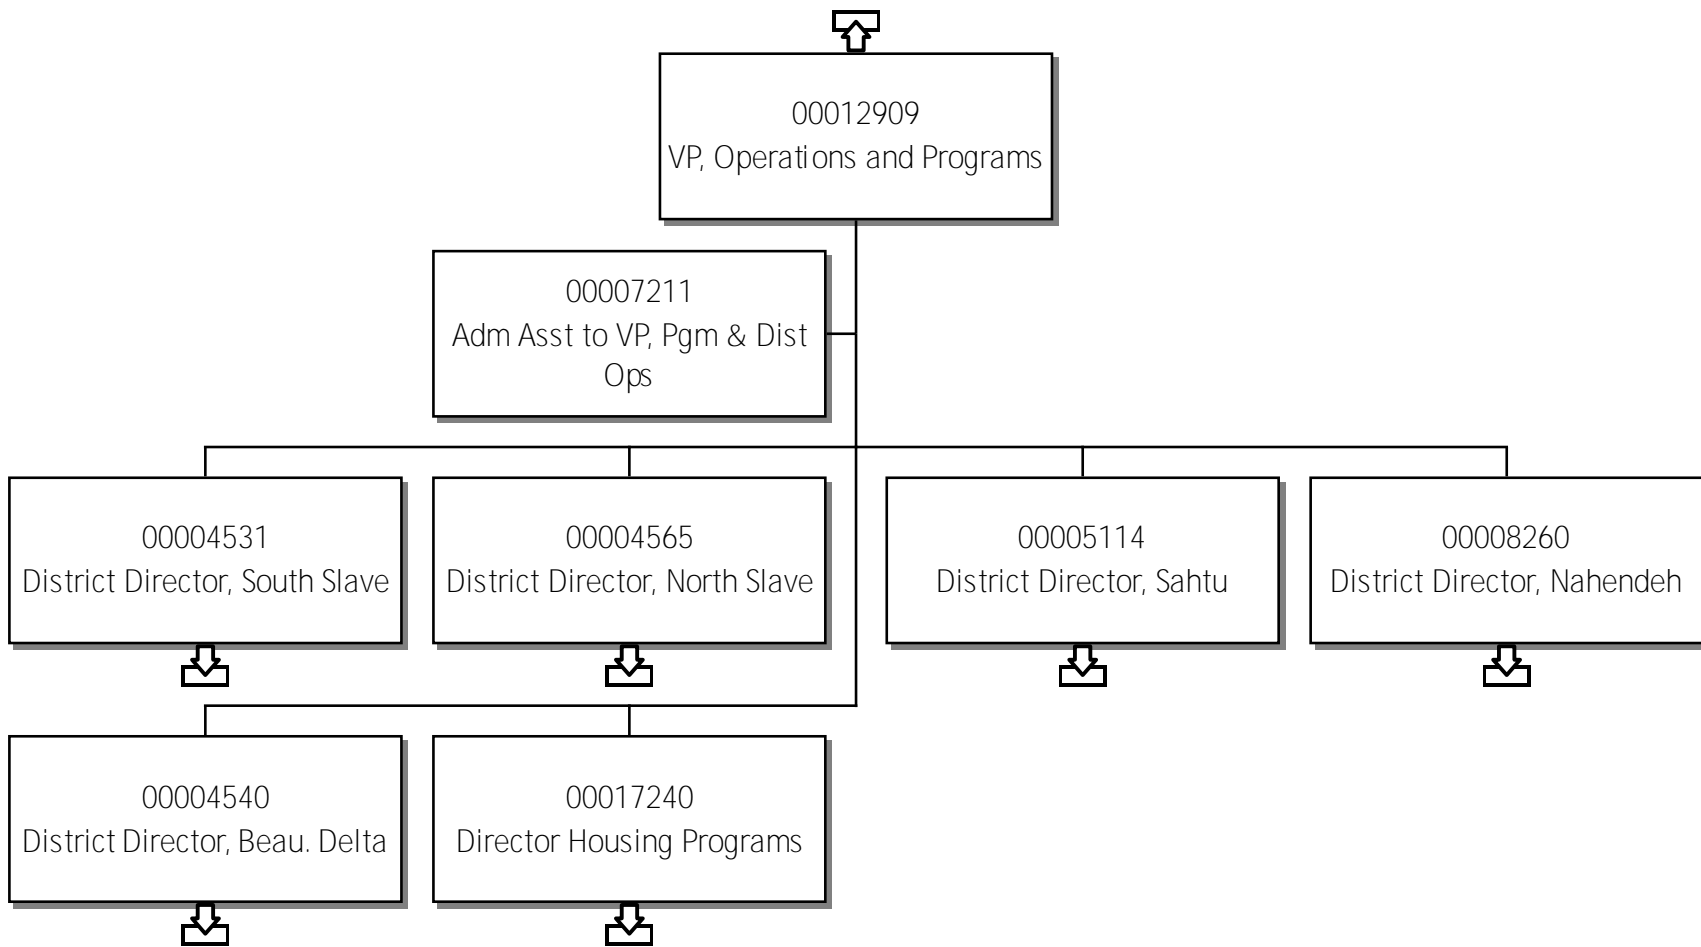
00012909
VP, Operations and Programs

00007211
Adm Asst to VP, Pgm & Dist Ops

00004531
District Director, South Slave

00004565
District Director, North Slave

00005114
District Director, Sahtu

00008260
District Director, Nahendeh

00004540
District Director, Beau. Delta

00017240
Director Housing Programs